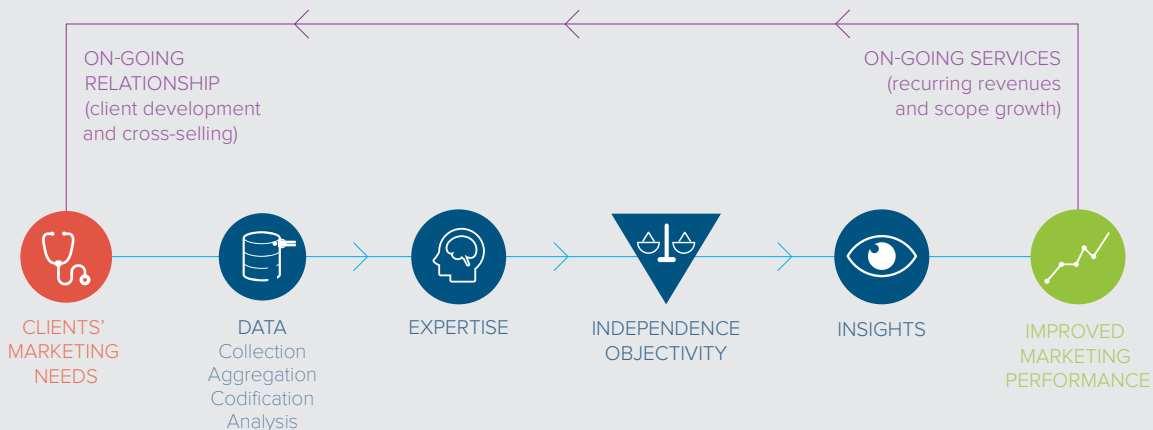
ON-GOING RELATIONSHIP (client development and cross-selling)

ON-GOING SERVICES (recurring revenues and scope growth)

CLIENTS' MARKETING NEEDS

DATA
Collection
Aggregation
Codification
Analysis

EXPERTISE

INDEPENDENCE OBJECTIVITY

INSIGHTS

IMPROVED MARKETING PERFORMANCE